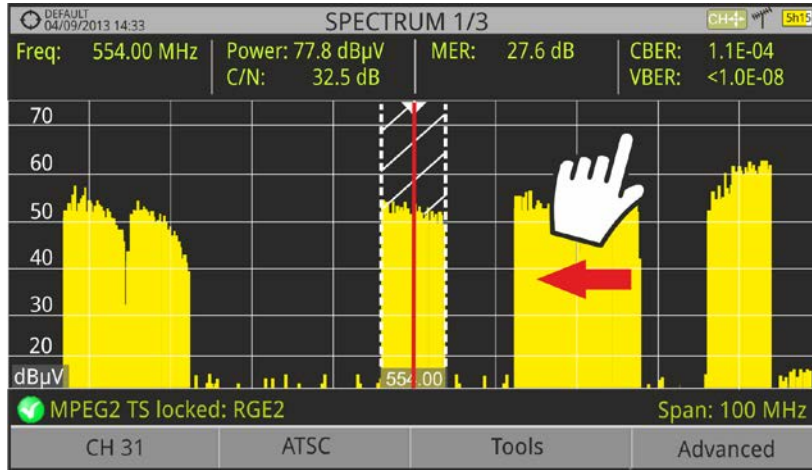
DEFAULT
04/09/2013 14:33
SPECTRUM 1/3
CH
5h15

Freq: 554.00 MHz
Power: 77.8 dBµV
C/N: 32.5 dB
MER: 27.6 dB
CBER: 1.1E-04
VBER: <1.0E-08

70
60
50
40
30
20
dBµV
554.00

MPEG2 TS locked: RGE2
Span: 100 MHz

CH 31
ATSC
Tools
Advanced